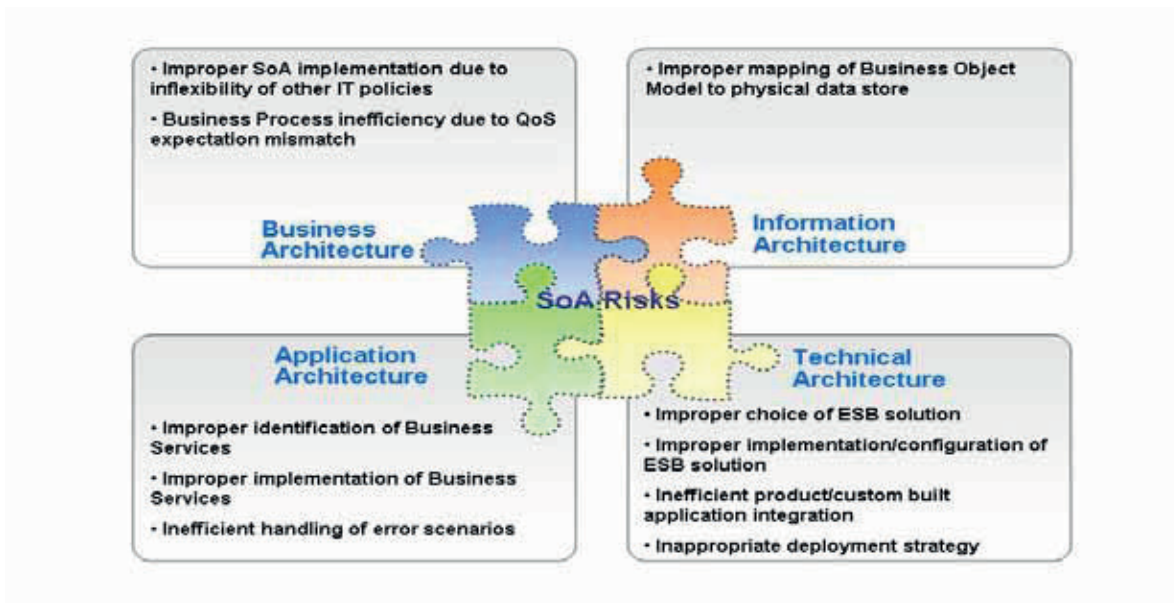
• Improper SoA implementation due to inflexibility of other IT policies

• Business Process inefficiency due to QoS expectation mismatch

Business Architecture

• Improper mapping of Business Object Model to physical data store

Information Architecture

SoA Risks

Application Architecture

• Improper identification of Business Services

• Improper implementation of Business Services

• Inefficient handling of error scenarios

Technical Architecture

• Improper choice of ESB solution

• Improper implementation/configuration of ESB solution

• Inefficient product/custom built application integration

• Inappropriate deployment strategy